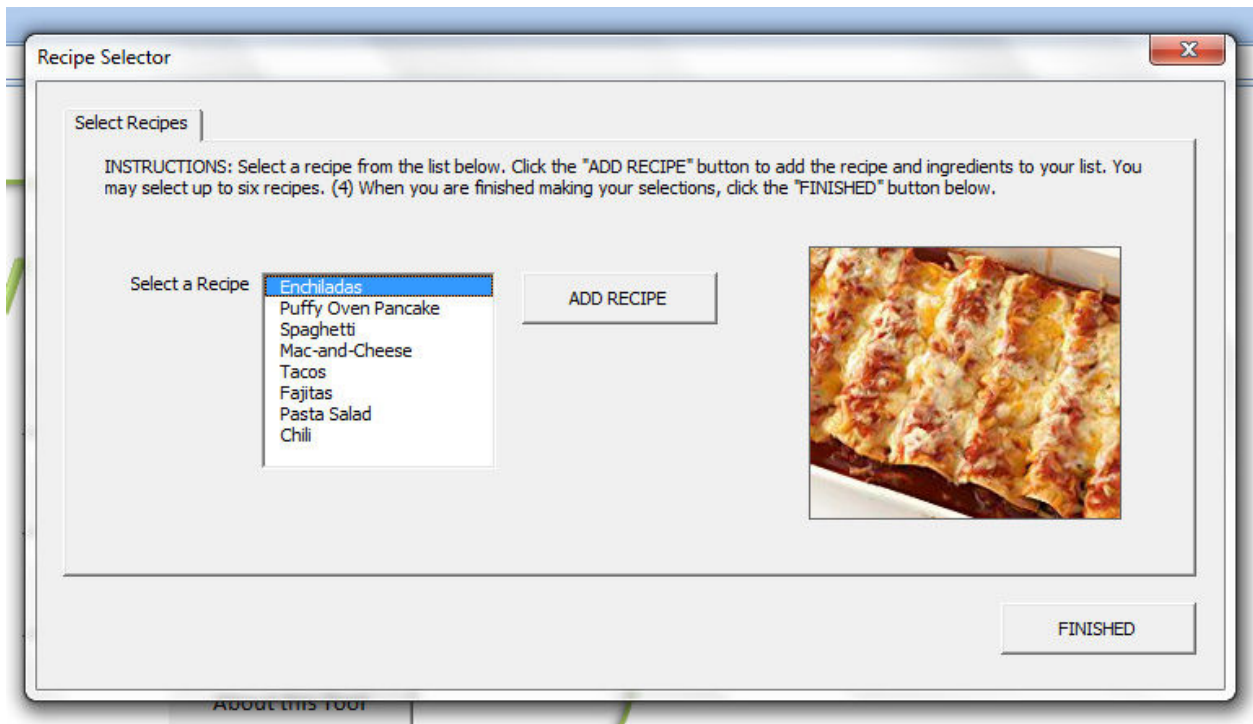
Recipe Selector

Select Recipes

INSTRUCTIONS: Select a recipe from the list below. Click the "ADD RECIPE" button to add the recipe and ingredients to your list. You may select up to six recipes. (4) When you are finished making your selections, click the "FINISHED" button below.

Select a Recipe

Enchiladas
Puffy Oven Pancake
Spaghetti
Mac-and-Cheese
Tacos
Fajitas
Pasta Salad
Chili

ADD RECIPE

FINISHED

About this Tool